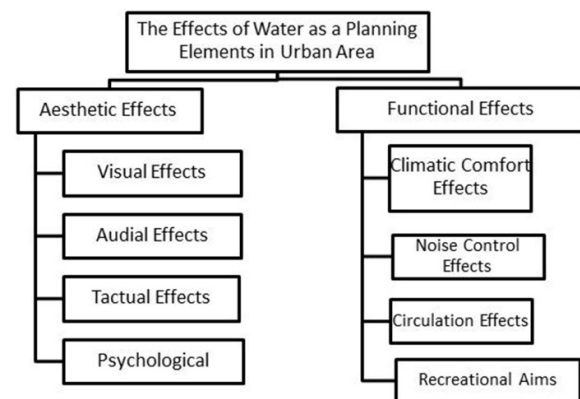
The Effects of Water as a Planning Elements in Urban Area

Aesthetic Effects

Visual Effects

Audial Effects

Tactual Effects

Psychological

Functional Effects

Climatic Comfort Effects

Noise Control Effects

Circulation Effects

Recreational Aims